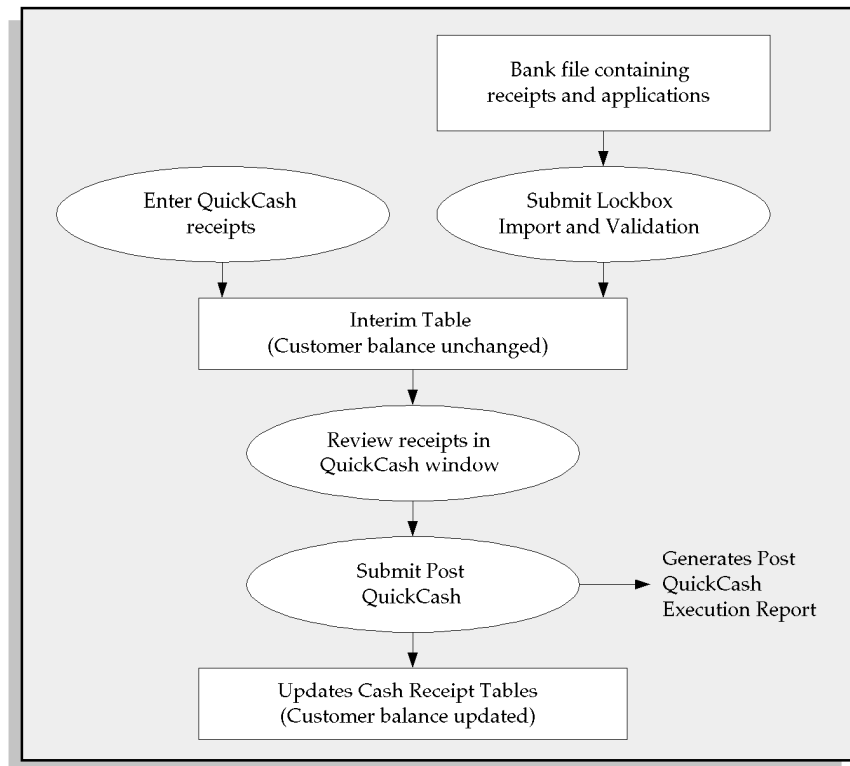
Bank file containing receipts and applications

Enter QuickCash receipts

Submit Lockbox Import and Validation

Interim Table (Customer balance unchanged)

Review receipts in QuickCash window

Submit Post QuickCash

Generates Post QuickCash Execution Report

Updates Cash Receipt Tables (Customer balance updated)